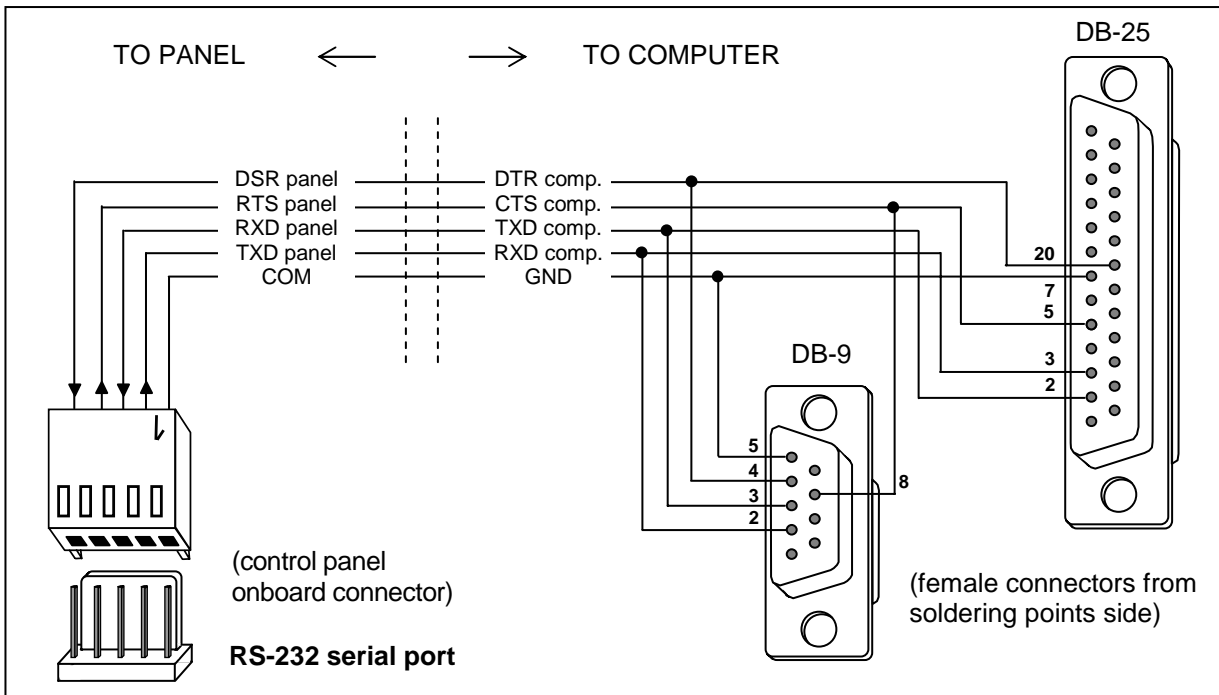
TO PANEL ⟵ ⟶ TO COMPUTER

DB-25

DSR panel
RTS panel
RXD panel
TXD panel
COM

DTR comp.
CTS comp.
TXD comp.
RXD comp.
GND

20
7
5
3
2

DB-9

5
4
3
2
8

(control panel onboard connector)

RS-232 serial port

(female connectors from soldering points side)